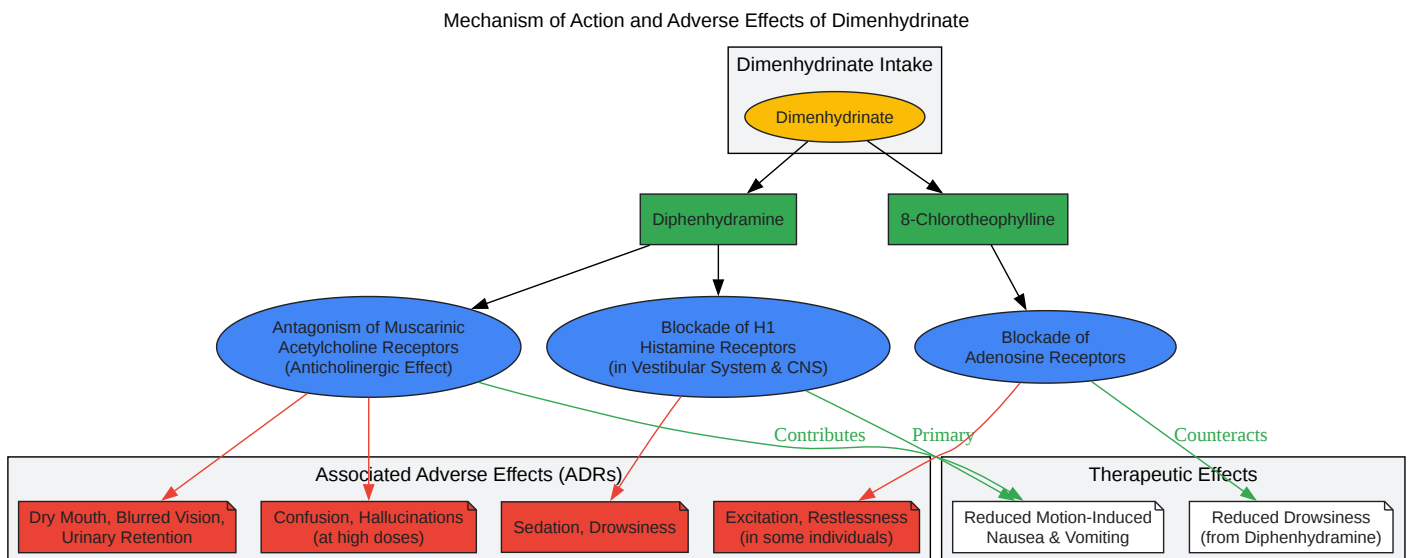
Mechanism of Action and Adverse Effects of Dimenhydrinate

Dimenhydrinate Intake

Dimenhydrinate

Diphenhydramine

8-Chlorotheophylline

Antagonism of Muscarinic Acetylcholine Receptors (Anticholinergic Effect)

Blockade of H1 Histamine Receptors (in Vestibular System & CNS)

Blockade of Adenosine Receptors

Contributes

Primary

Counteracts

Associated Adverse Effects (ADRs)

Dry Mouth, Blurred Vision, Urinary Retention

Confusion, Hallucinations (at high doses)

Sedation, Drowsiness

Excitation, Restlessness (in some individuals)

Therapeutic Effects

Reduced Motion-Induced Nausea & Vomiting

Reduced Drowsiness (from Diphenhydramine)